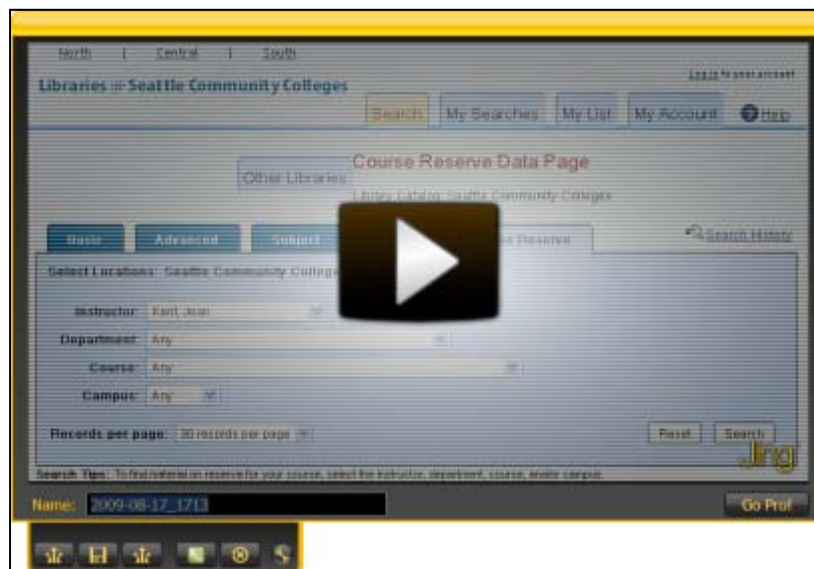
North | Central | South

Libraries :: Seattle Community Colleges

Log in to your account

Search | My Searches | My List | My Account | Help

Other Libraries

Course Reserve Data Page

Library Catalog: Seattle Community Colleges

Basic | Advanced | Subject | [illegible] | Course Reserve

Search History

Select Locations: Seattle Community Colleges

Instructor: Kent, Jean

Department: Any

Course: Any

Campus: Any

Records per page: 30 records per page

Reset | Search

Search Tips: To find material on reserve for your course, select the instructor, department, course, and/or campus.

Jing

Name: 2009-08-17_1713

Go Pro!